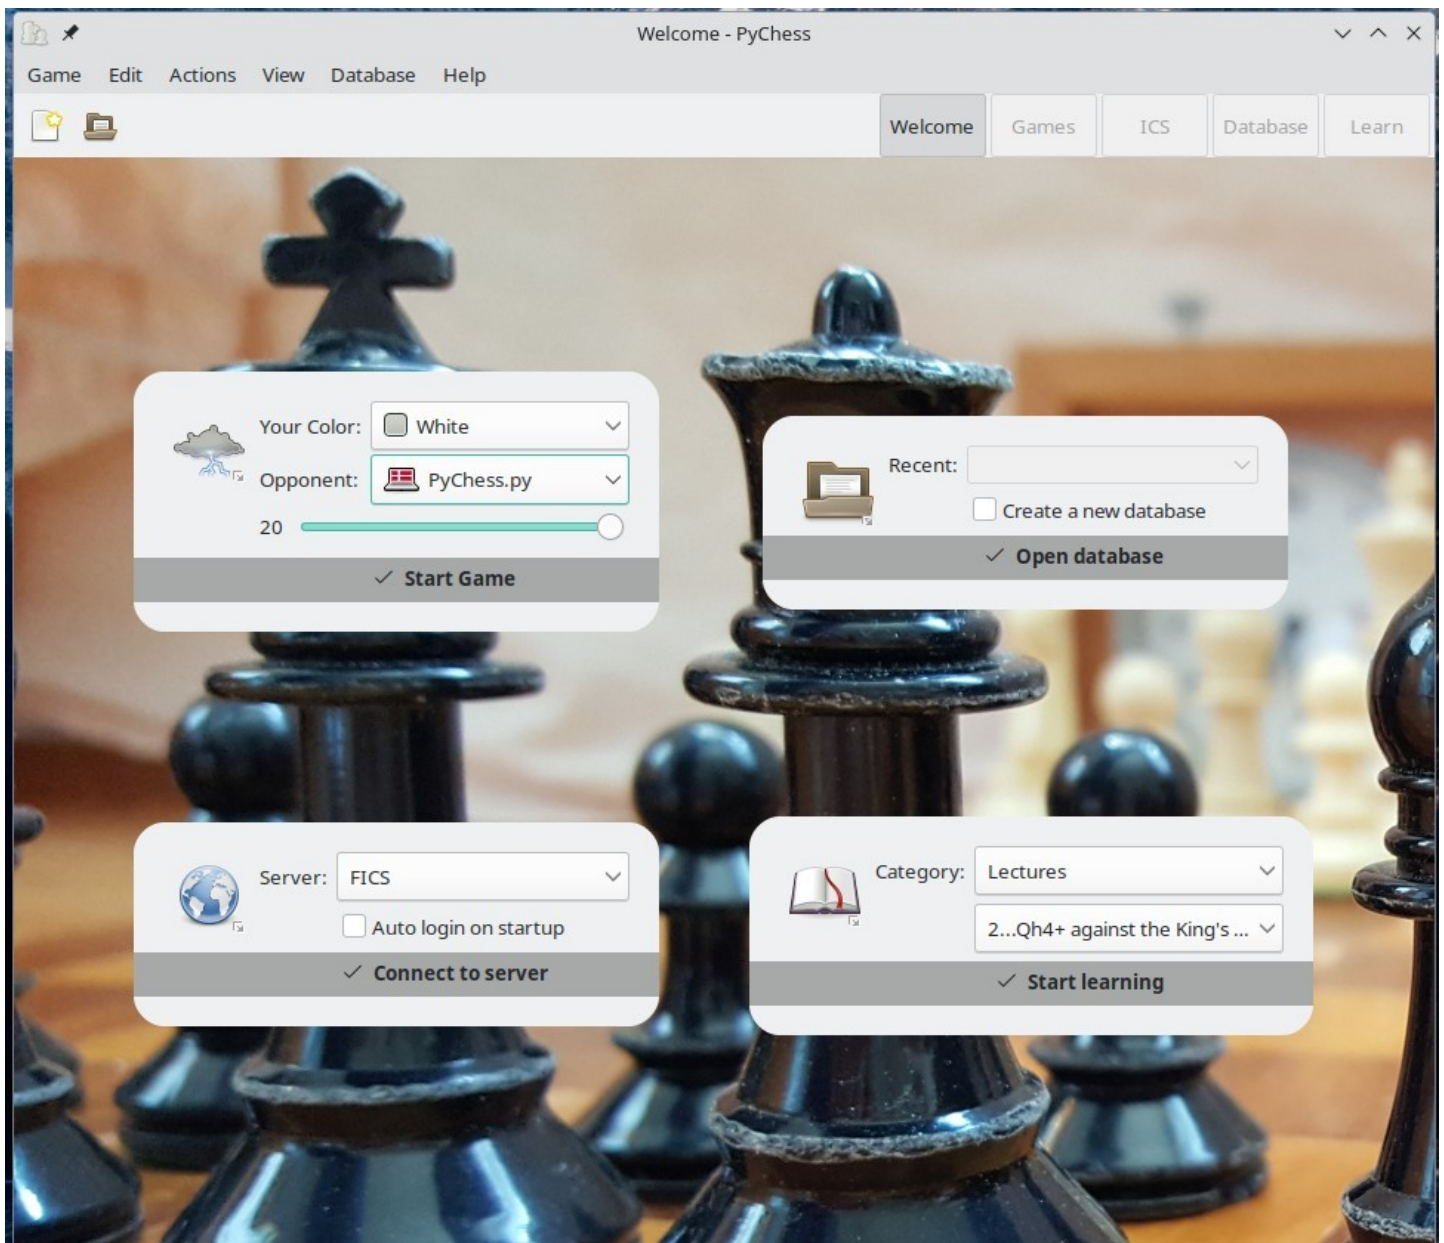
Welcome - PyChess

Game Edit Actions View Database Help

Welcome Games ICS Database Learn

Your Color: White
Opponent: PyChess.py
20
✓ Start Game

Recent:
Create a new database
✓ Open database

Server: FICS
Auto login on startup
✓ Connect to server

Category: Lectures
2...Qh4+ against the King's ...
✓ Start learning